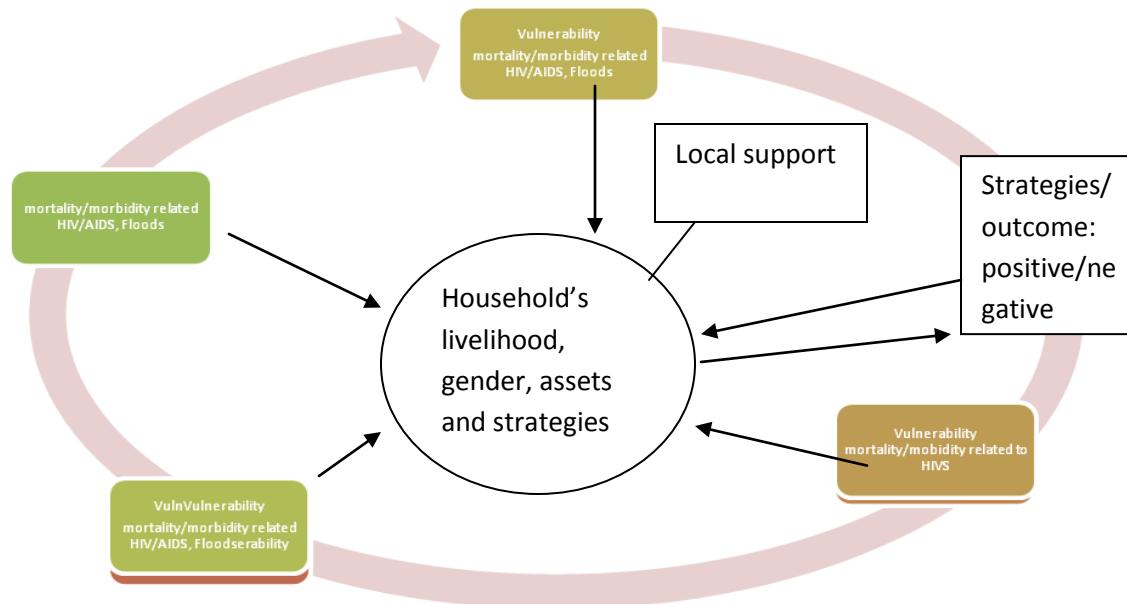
Vulnerability
mortality/morbidity related HIV/AIDS, Floods

Local support

mortality/morbidity related HIV/AIDS, Floods

Strategies/ outcome: positive/negative

Household's livelihood, gender, assets and strategies

Vulnerability
mortality/mobidity related to HIVS

VulnVulnerability
mortality/morbidity related HIV/AIDS, Floodserability